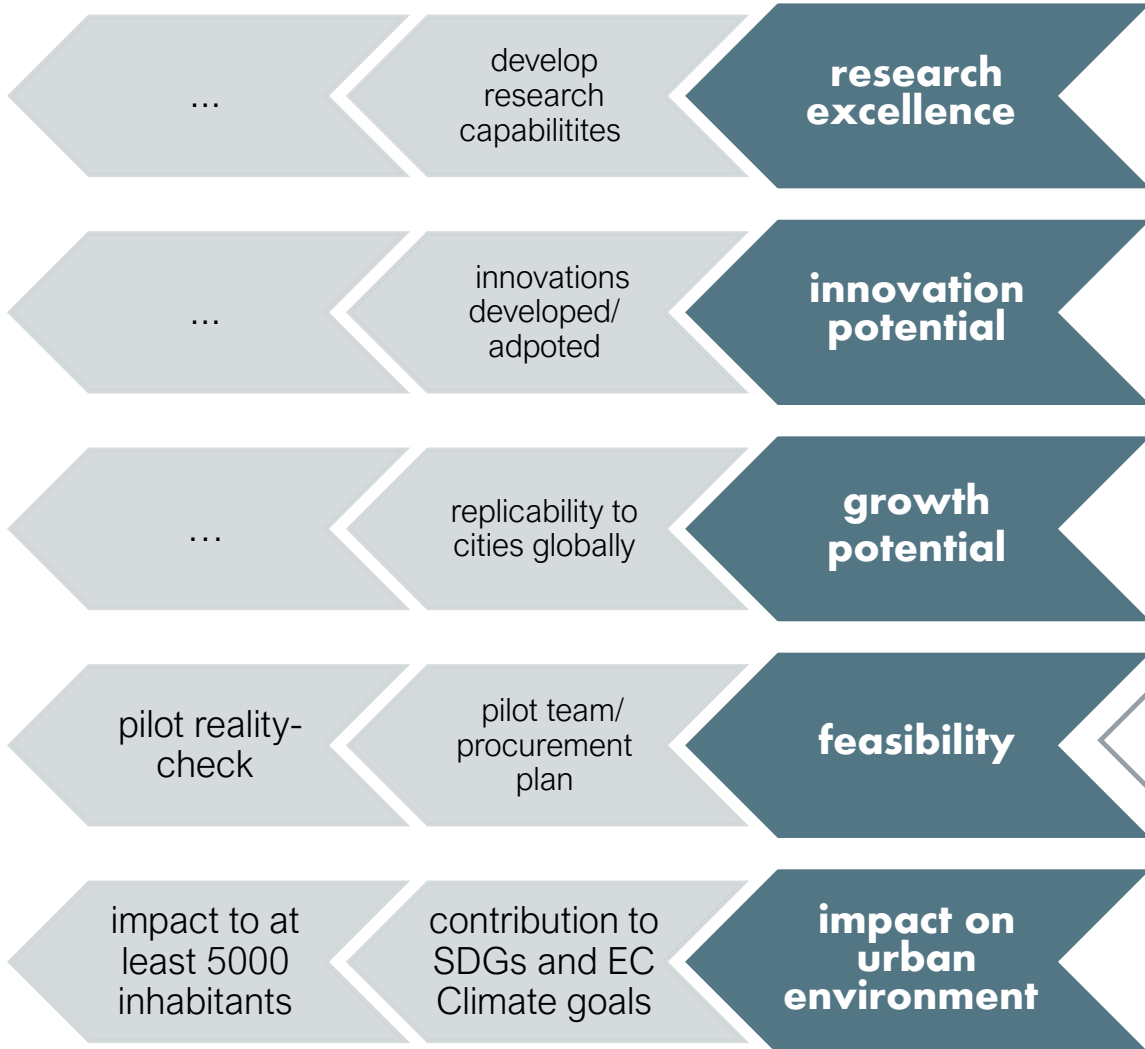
research excellence

develop research capabilitites

...

innovation potential

innovations developed/ adpoted

...

growth potential

replicability to cities globally

…

feasibility

pilot team/ procurement plan

pilot reality-check

impact on urban environment

contribution to SDGs and EC Climate goals

impact to at least 5000 inhabitants